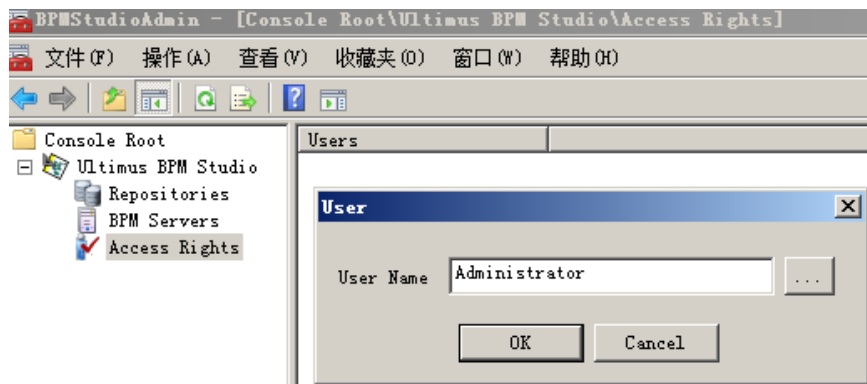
BPMStudioAdmin - [Console Root\Ultimus BPM Studio\Access Rights]

文件(F) 操作(A) 查看(V) 收藏夹(O) 窗口(W) 帮助(H)

Console Root
Ultimus BPM Studio
Repositories
BPM Servers
Access Rights

Users

User
×
User Name Administrator ...
OK Cancel